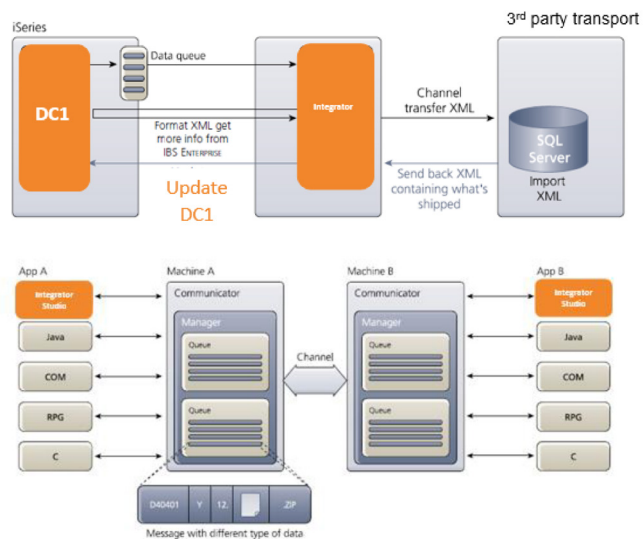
iSeries

3rd party transport

DC1

Data queue

Integrator

Channel transfer XML

Format XML get more info from IBS ENTERPRISE

SQL Server

Import XML

Update DC1

Send back XML containing what's shipped

App A

Machine A

Machine B

App B

Integrator Studio

Communicator

Communicator

Integrator Studio

Manager

Manager

Java

Queue

Queue

Java

Channel

COM

COM

RPG

Queue

Queue

RPG

C

C

D40401

Y

12.

ZIP

Message with different type of data